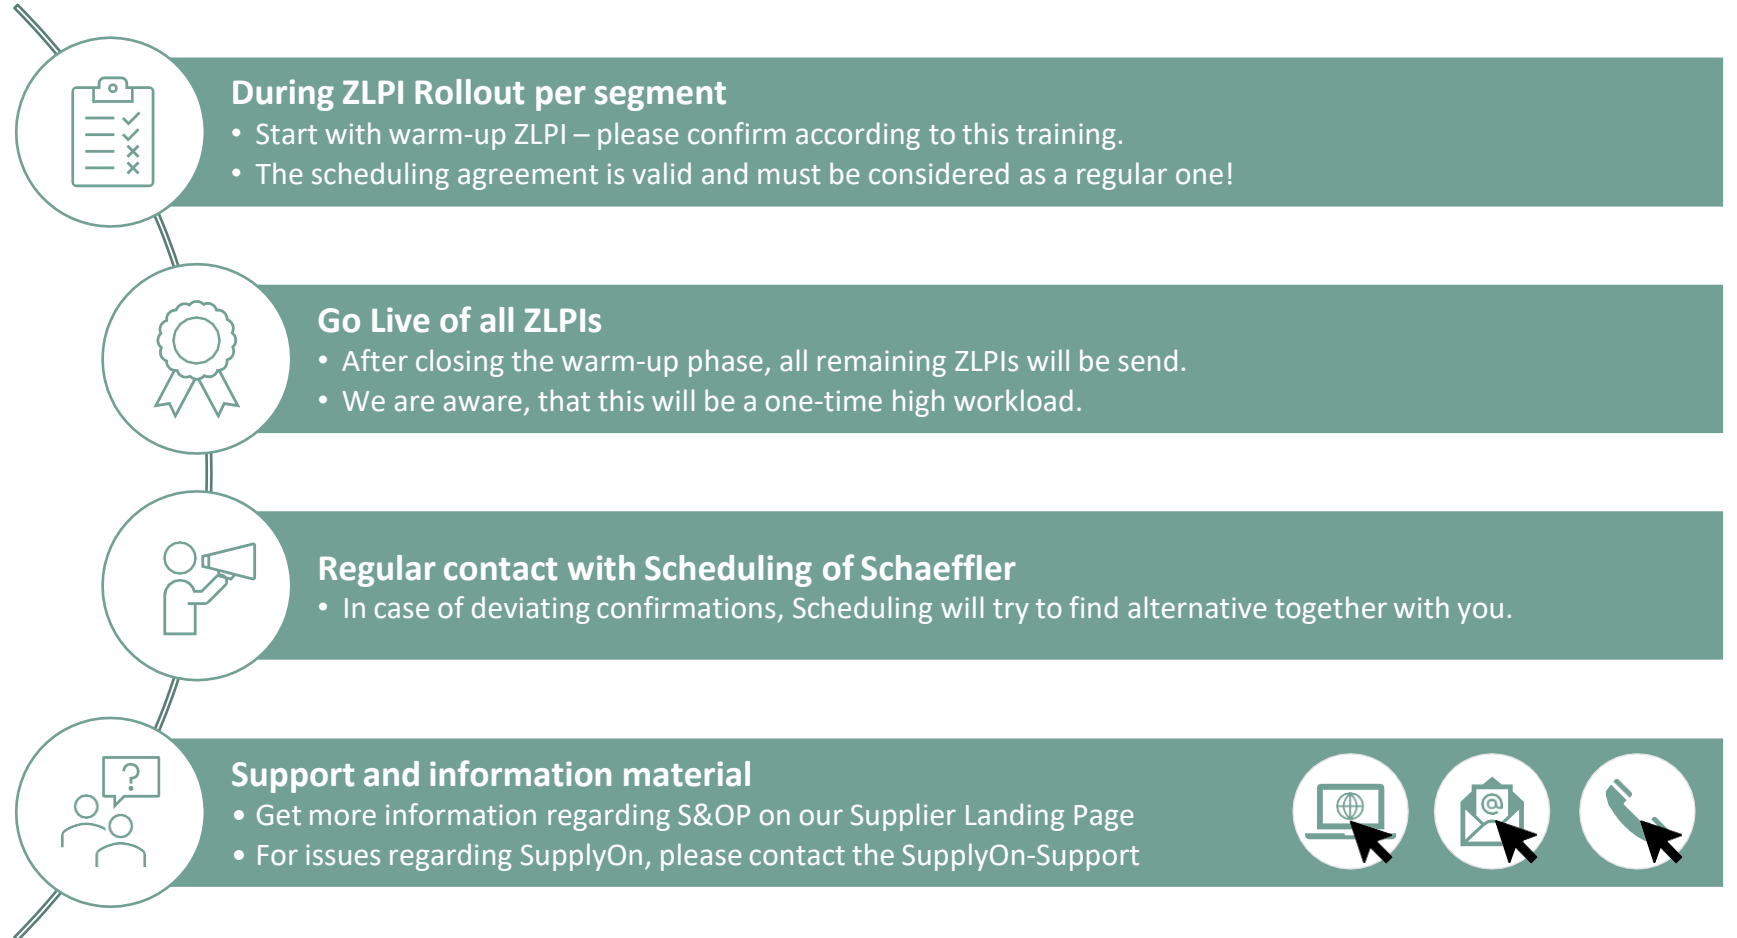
During ZLPI Rollout per segment
• Start with warm-up ZLPI – please confirm according to this training.
• The scheduling agreement is valid and must be considered as a regular one!

Go Live of all ZLPIs
• After closing the warm-up phase, all remaining ZLPIs will be send.
• We are aware, that this will be a one-time high workload.

Regular contact with Scheduling of Schaeffler
• In case of deviating confirmations, Scheduling will try to find alternative together with you.

Support and information material
• Get more information regarding S&OP on our Supplier Landing Page
• For issues regarding SupplyOn, please contact the SupplyOn-Support